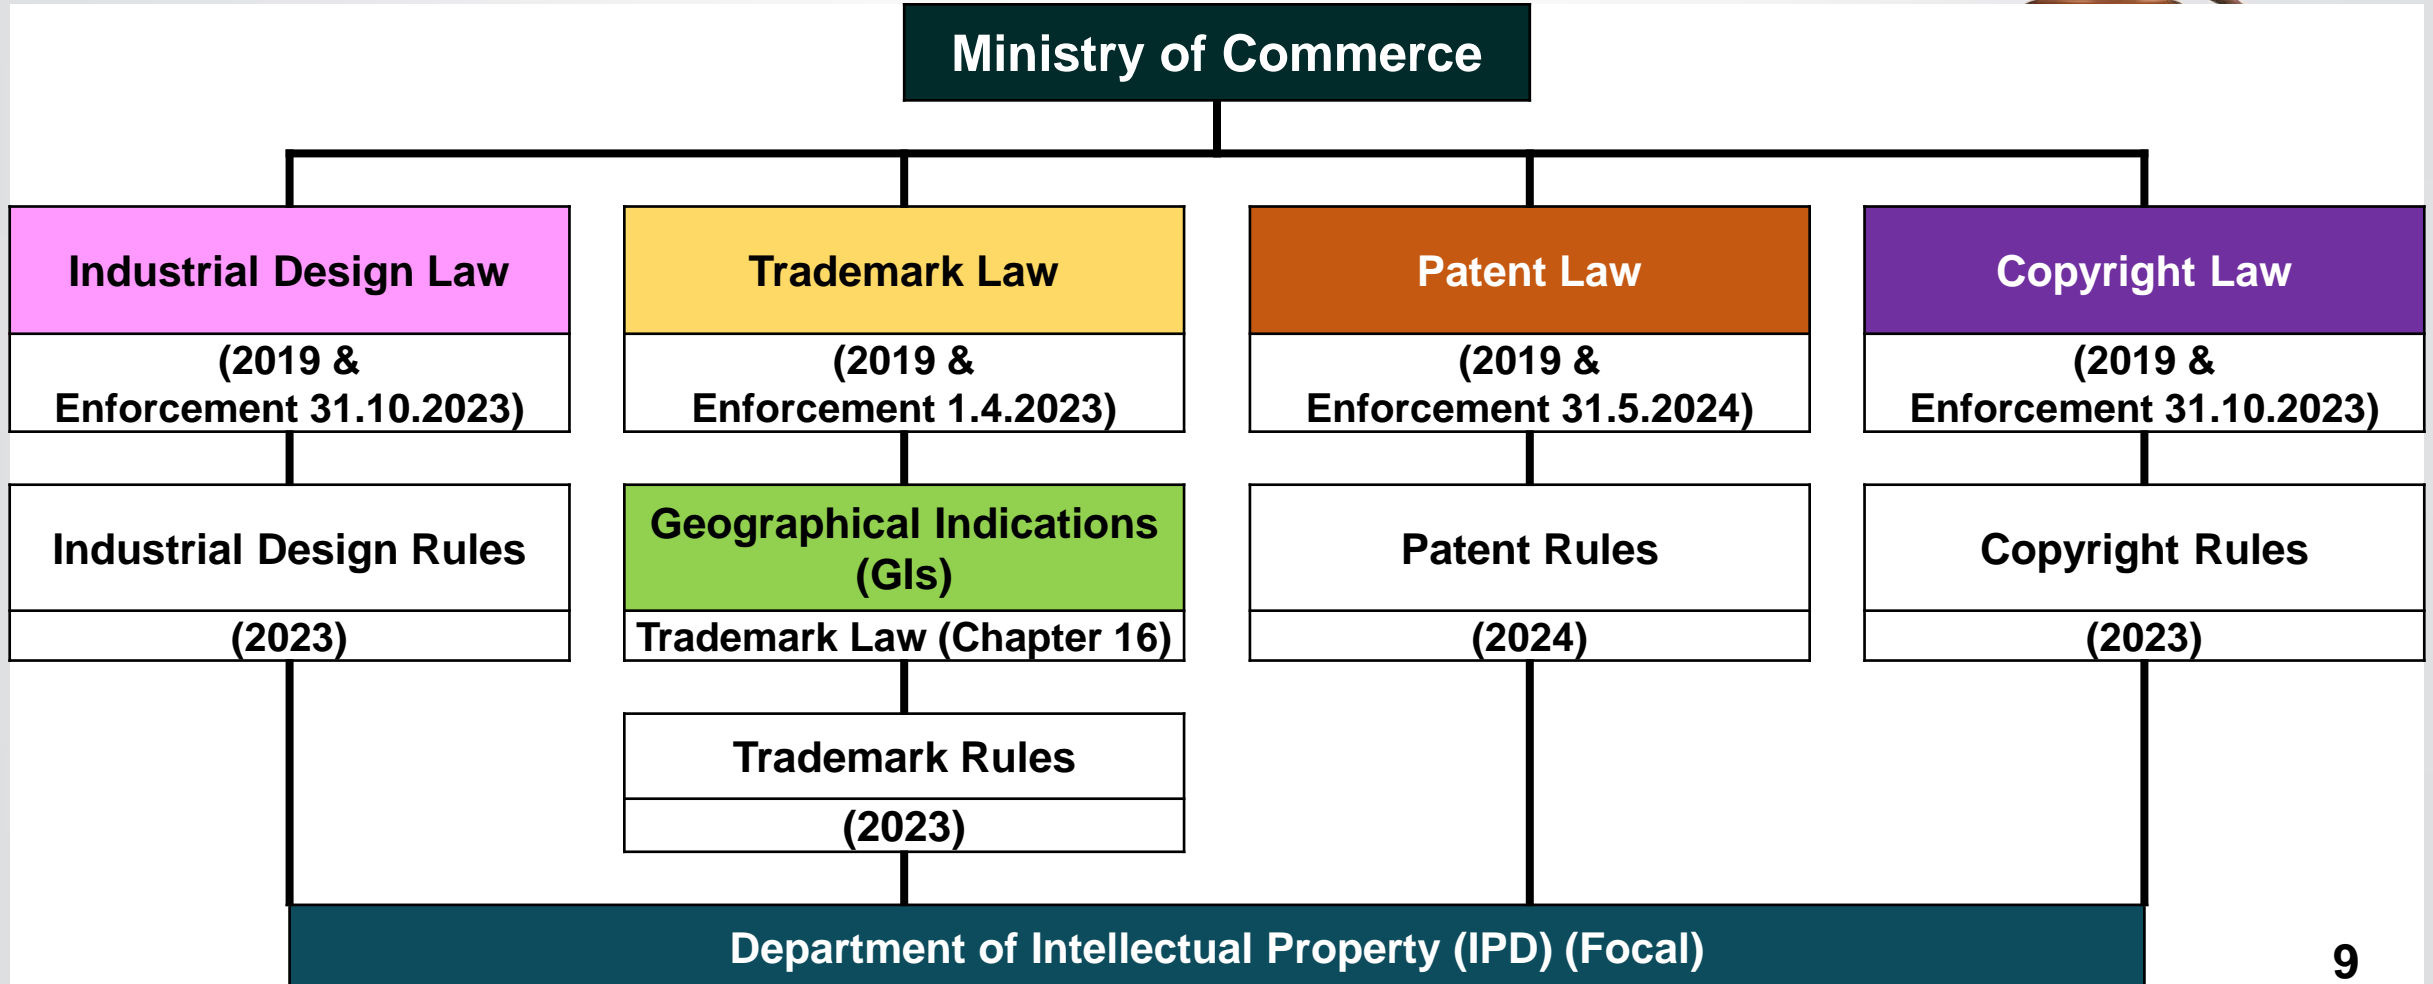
Ministry of Commerce

Industrial Design Law
(2019 & Enforcement 31.10.2023)

Trademark Law
(2019 & Enforcement 1.4.2023)

Patent Law
(2019 & Enforcement 31.5.2024)

Copyright Law
(2019 & Enforcement 31.10.2023)

Industrial Design Rules
(2023)

Geographical Indications (GIs)
Trademark Law (Chapter 16)

Patent Rules
(2024)

Copyright Rules
(2023)

Trademark Rules
(2023)

Department of Intellectual Property (IPD) (Focal)

9